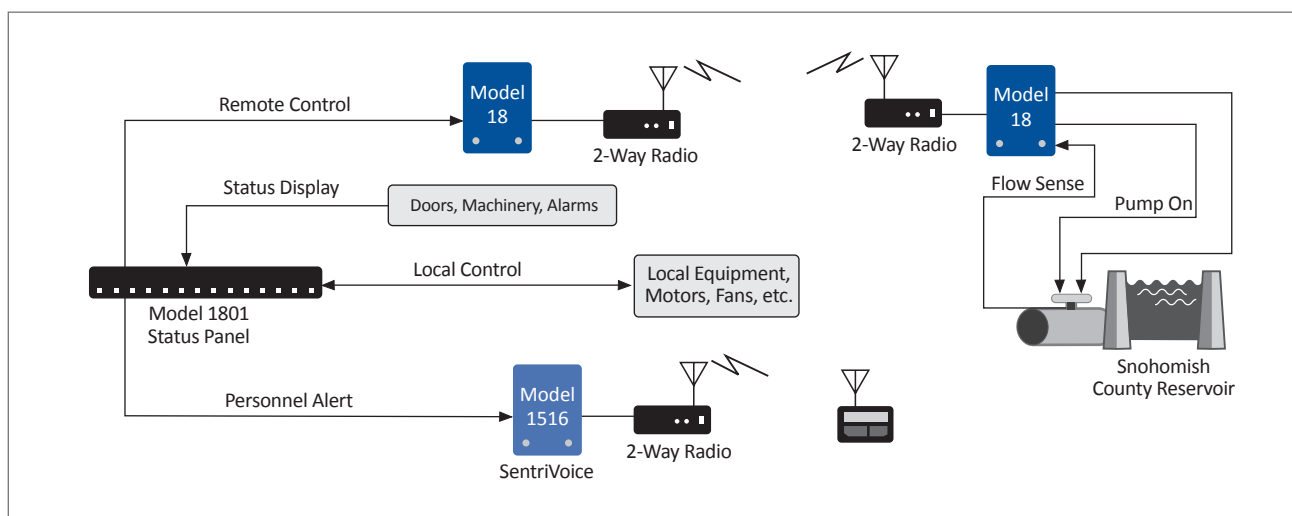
Remote Control

Model 18

2-Way Radio

2-Way Radio

Model 18

Status Display

Doors, Machinery, Alarms

Flow Sense

Pump On

Local Control

Local Equipment, Motors, Fans, etc.

Model 1801 Status Panel

Snohomish County Reservoir

Personnel Alert

Model 1516

SentriVoice

2-Way Radio